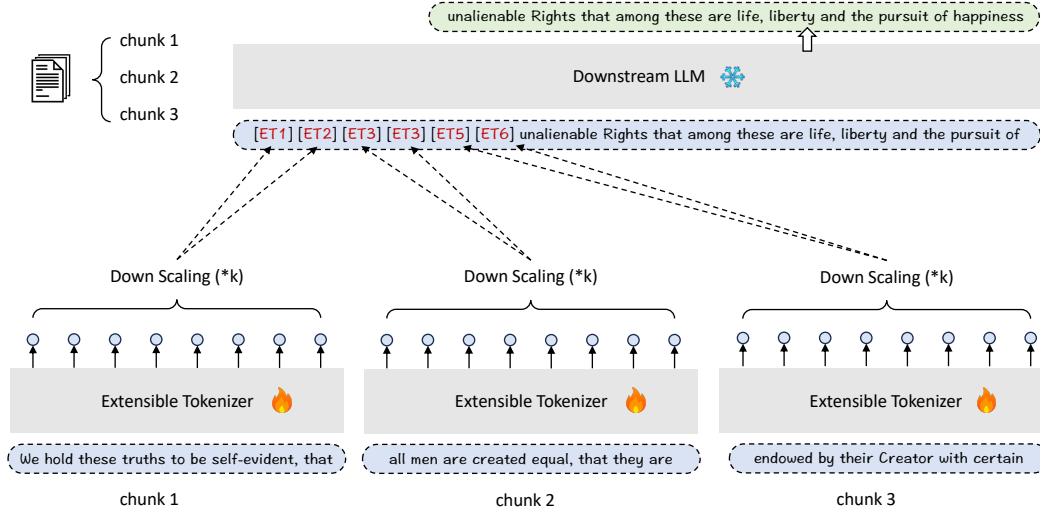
chunk 1
chunk 2
chunk 3

unalienable Rights that among these are life, liberty and the pursuit of happiness

Downstream LLM

[ET1] [ET2] [ET3] [ET3] [ET5] [ET6] unalienable Rights that among these are life, liberty and the pursuit of

Down Scaling (*k)

Down Scaling (*k)

Down Scaling (*k)

Extensible Tokenizer

Extensible Tokenizer

Extensible Tokenizer

We hold these truths to be self-evident, that

all men are created equal, that they are

endowed by their Creator with certain

chunk 1

chunk 2

chunk 3